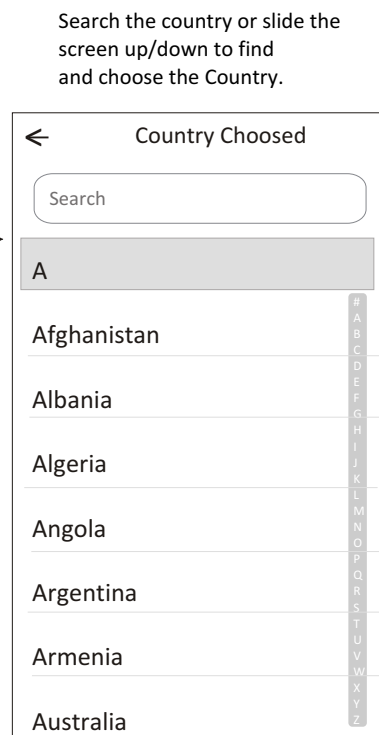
Search the country or slide the screen up/down to find and choose the Country.

Country Choosed

Search

A

Afghanistan

Albania

Algeria

Angola

Argentina

Armenia

Australia

#
A
B
C
D
E
F
G
H
I
J
K
L
M
N
O
P
Q
R
S
T
U
V
W
X
Y
Z